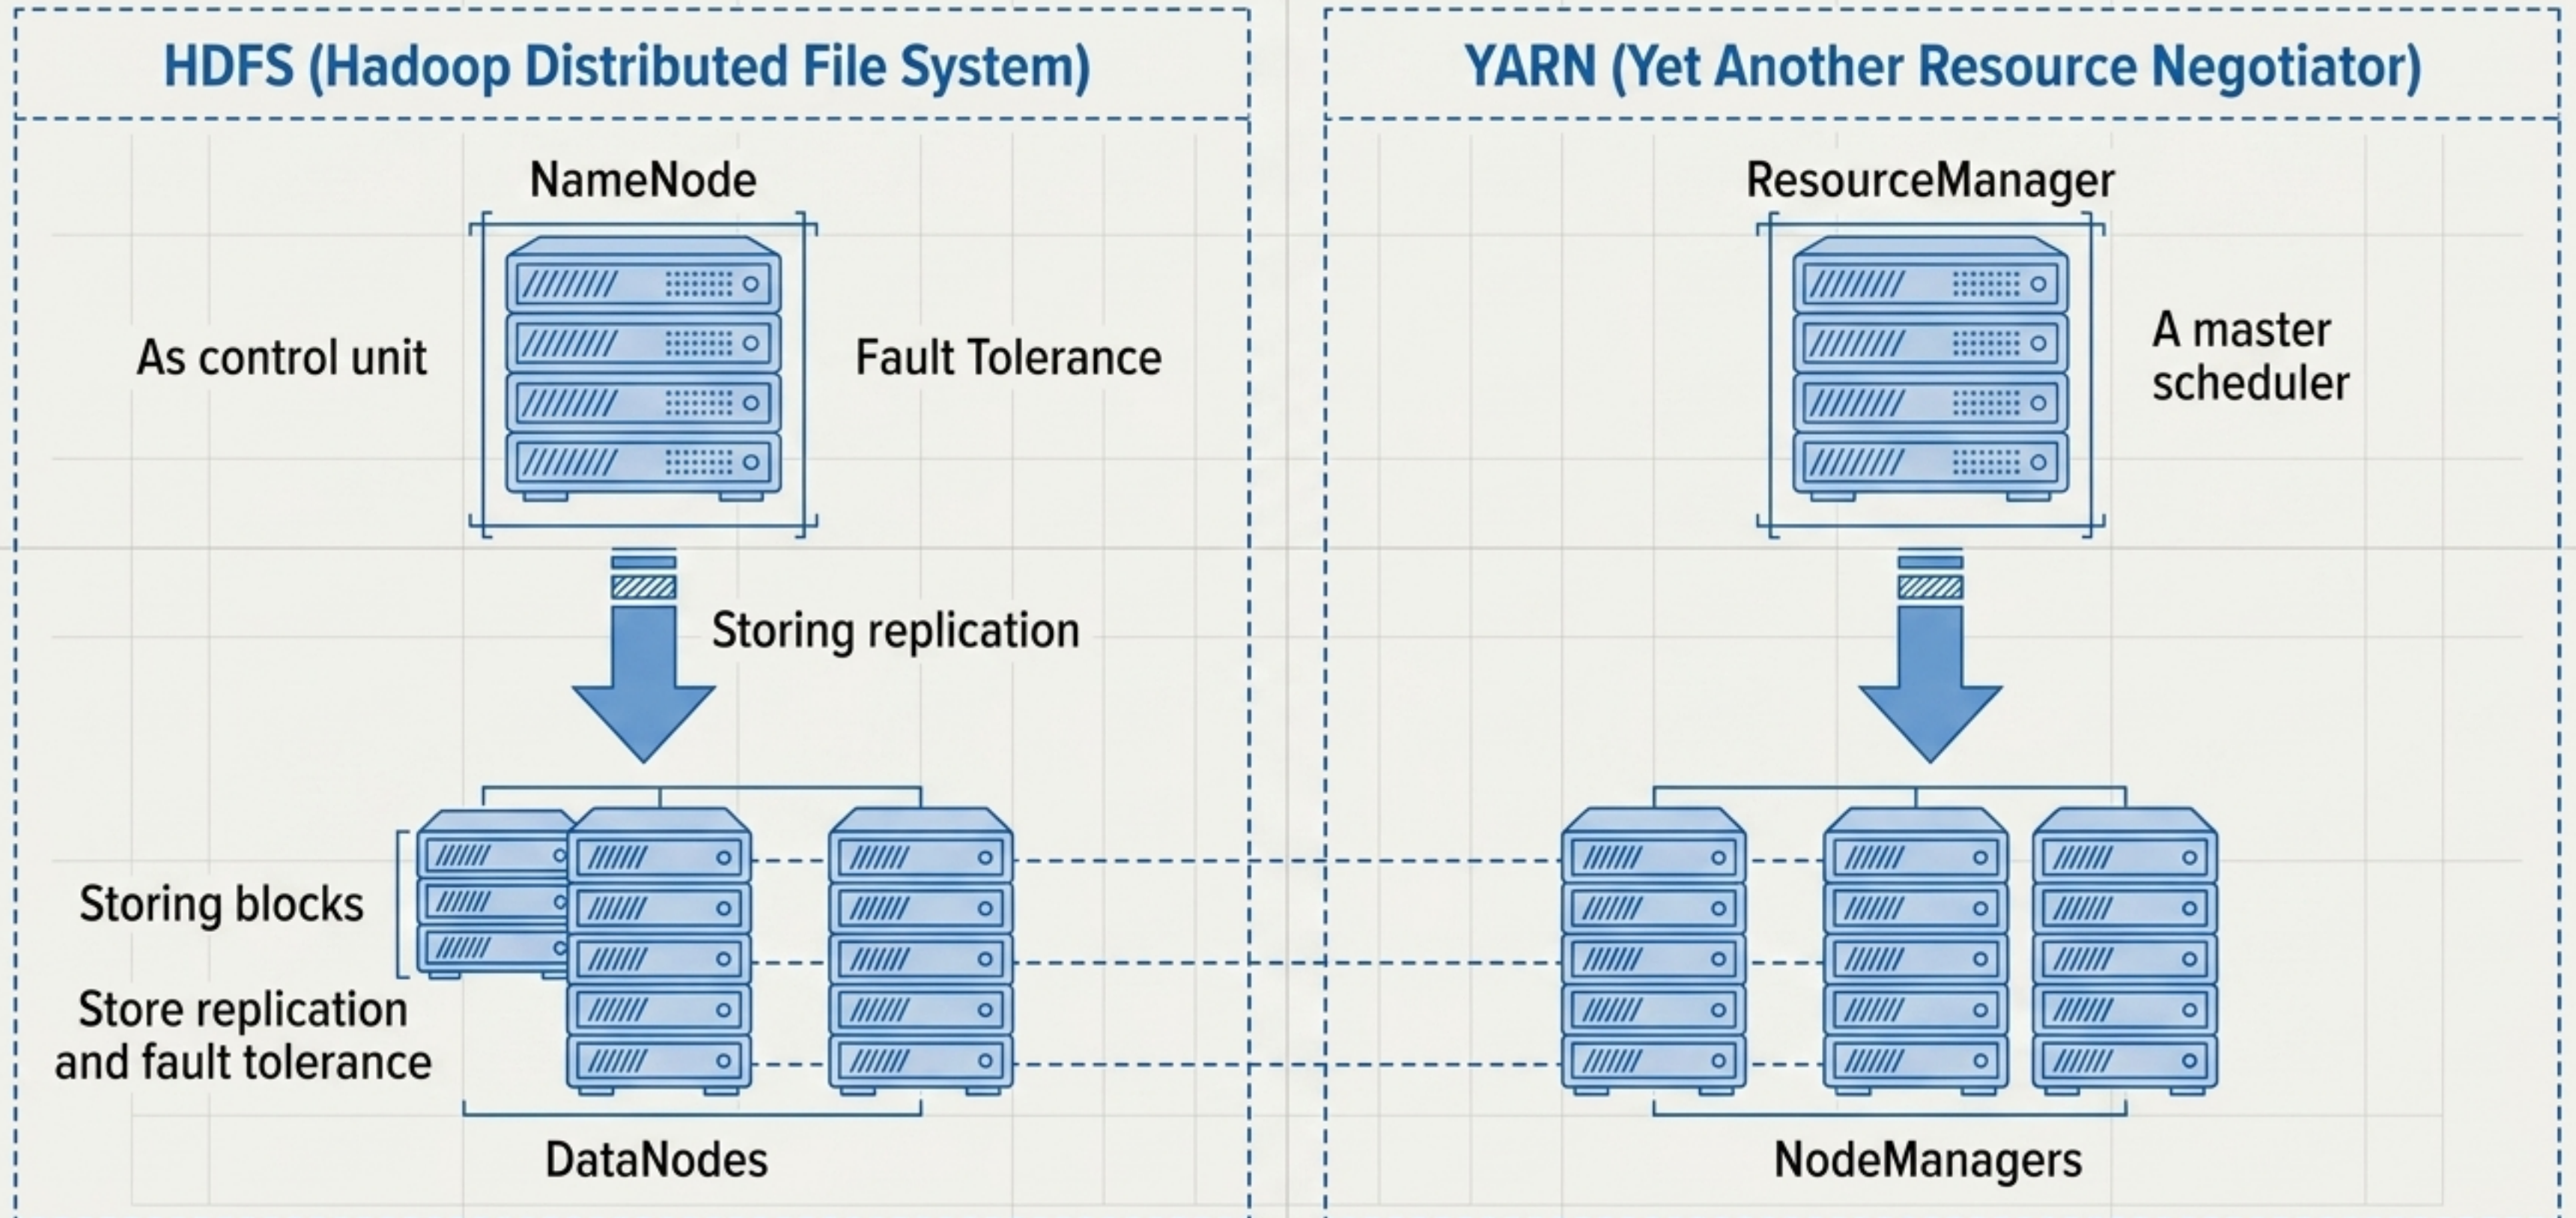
HDFS (Hadoop Distributed File System)

NameNode

As control unit

Fault Tolerance

Storing replication

Storing blocks

Store replication and fault tolerance

DataNodes

YARN (Yet Another Resource Negotiator)

ResourceManager

A master scheduler

NodeManagers